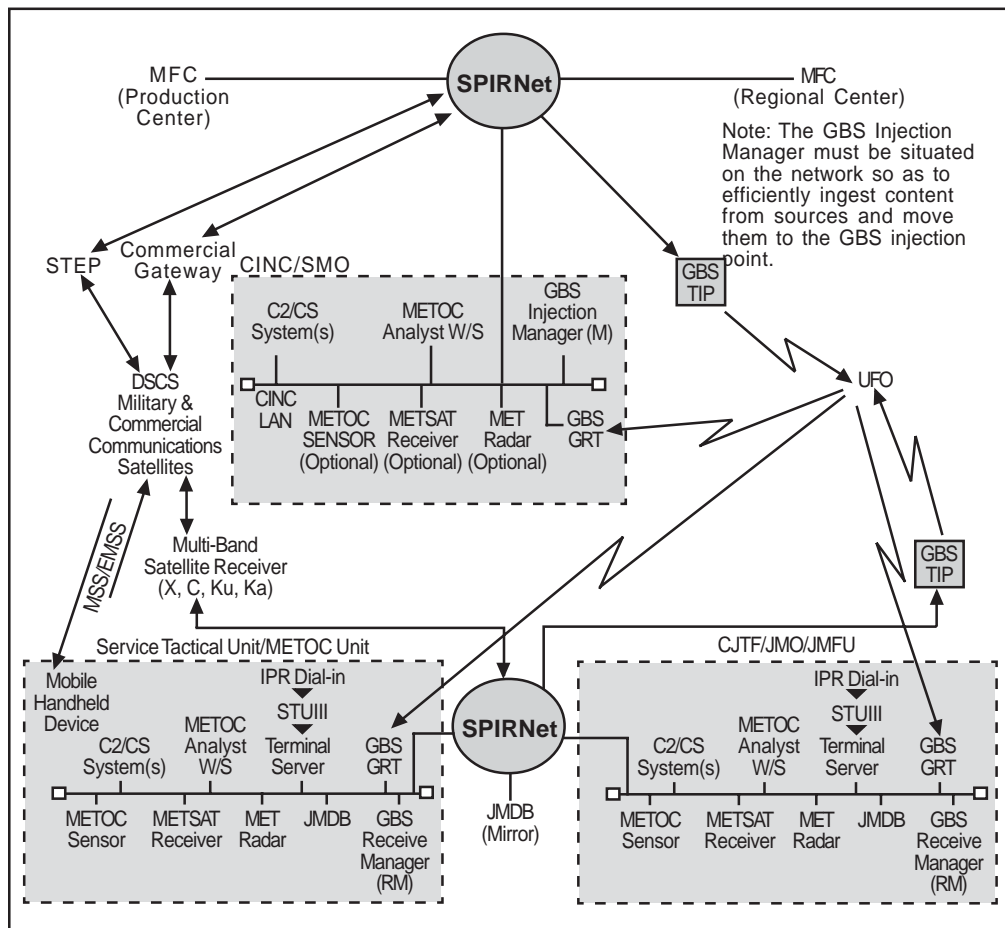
SPIRNet

MFC (Production Center)

MFC (Regional Center)

Note: The GBS Injection Manager must be situated on the network so as to efficiently ingest content from sources and move them to the GBS injection point.

STEP

Commercial Gateway

CINC/SMO

C2/CS System(s)

METOC Analyst W/S

GBS Injection Manager (M)

GBS TIP

CINC LAN

METOC SENSOR (Optional)

METSAT Receiver (Optional)

MET Radar (Optional)

GBS GRT

UFO

DSCS Military & Commercial Communications Satellites

MSS/EMSS

Multi-Band Satellite Receiver (X, C, Ku, Ka)

GBS TIP

Service Tactical Unit/METOC Unit

CJTF/JMO/JMFU

Mobile Handheld Device

IPR Dial-in

STUIII

C2/CS System(s)

METOC Analyst W/S

Terminal Server

GBS GRT

SPIRNet

METOC Sensor

METSAT Receiver

MET Radar

JMDB

GBS Receive Manager (RM)

JMDB (Mirror)

IPR Dial-in

STUIII

C2/CS System(s)

METOC Analyst W/S

Terminal Server

GBS GRT

METOC Sensor

METSAT Receiver

MET Radar

JMDB

GBS Receive Manager (RM)